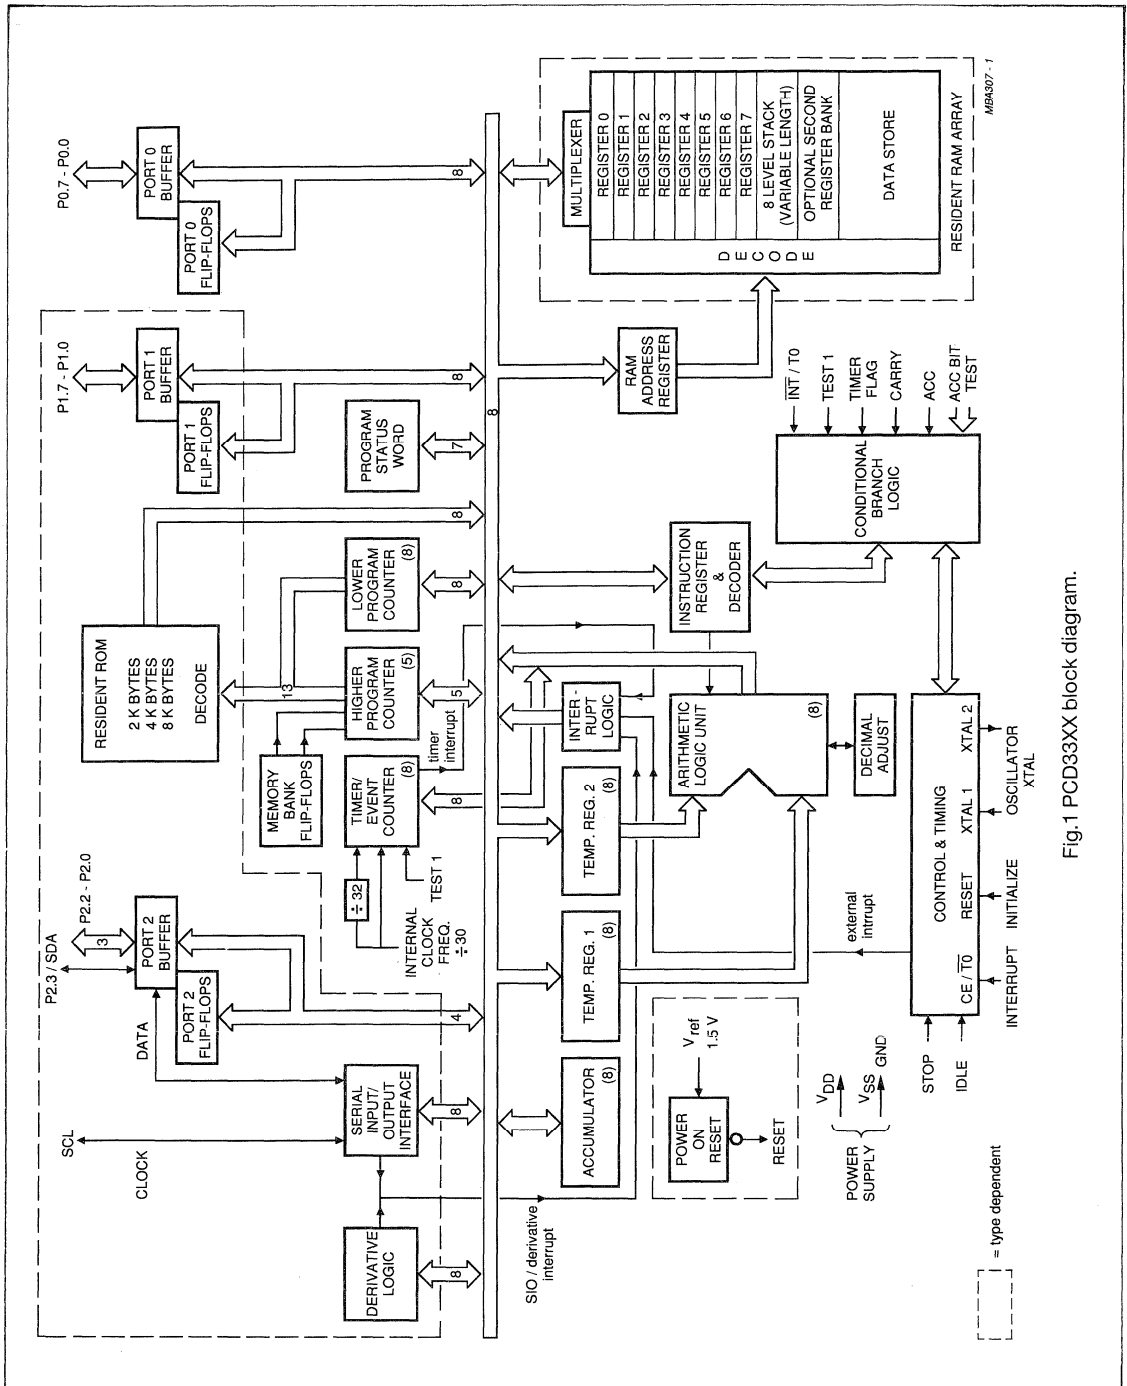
MBA307 - 1

P0.7 - P0.0

PORT 0 BUFFER

PORT 0 FLIP-FLOPS

8

MULTIPLEXER

REGISTER 0
REGISTER 1
REGISTER 2
REGISTER 3
REGISTER 4
REGISTER 5
REGISTER 6
REGISTER 7
8 LEVEL STACK (VARIABLE LENGTH)
OPTIONAL SECOND REGISTER BANK

DATA STORE

DECODE

RESIDENT RAM ARRAY

P1.7 - P1.0

PORT 1 BUFFER

PORT 1 FLIP-FLOPS

8

8

RAM ADDRESS REGISTER

PROGRAM STATUS WORD

7

$\overline{INT}$ / T0

TEST 1

TIMER FLAG

CARRY

ACC

ACC BIT TEST

CONDITIONAL BRANCH LOGIC

8

RESIDENT ROM

2 K BYTES
4 K BYTES
8 K BYTES

DECODE

LOWER PROGRAM COUNTER

(8)

8

INSTRUCTION REGISTER & DECODER

13

HIGHER PROGRAM COUNTER

(5)

5

timer interrupt

INTER-RUPT LOGIC

ARITHMETIC LOGIC UNIT

(8)

DECIMAL ADJUST

MEMORY BANK FLIP-FLOPS

TIMER/ EVENT COUNTER

(8)

8

TEMP. REG. 2

(8)

P2.2 - P2.0

P2.3 / SDA

3

PORT 2 BUFFER

PORT 2 FLIP-FLOPS

÷ 32

INTERNAL CLOCK FREQ. ÷ 30

TEST 1

TEMP. REG. 1

(8)

external intrupt

CONTROL & TIMING

XTAL 2

XTAL 1

RESET

CE / $\overline{T0}$

OSCILLATOR XTAL

INITIALIZE

INTERRUPT

DATA

4

SCL

CLOCK

SERIAL INPUT/ OUTPUT INTERFACE

8

DERIVATIVE LOGIC

8

SIO / derivative interrupt

ACCUMULATOR

(8)

$V_{ref}$ 1.5 V

POWER ON RESET

RESET

$V_{DD}$

$V_{SS}$

GND

POWER SUPPLY

STOP

IDLE

= type dependent

Fig.1 PCD33XX block diagram.